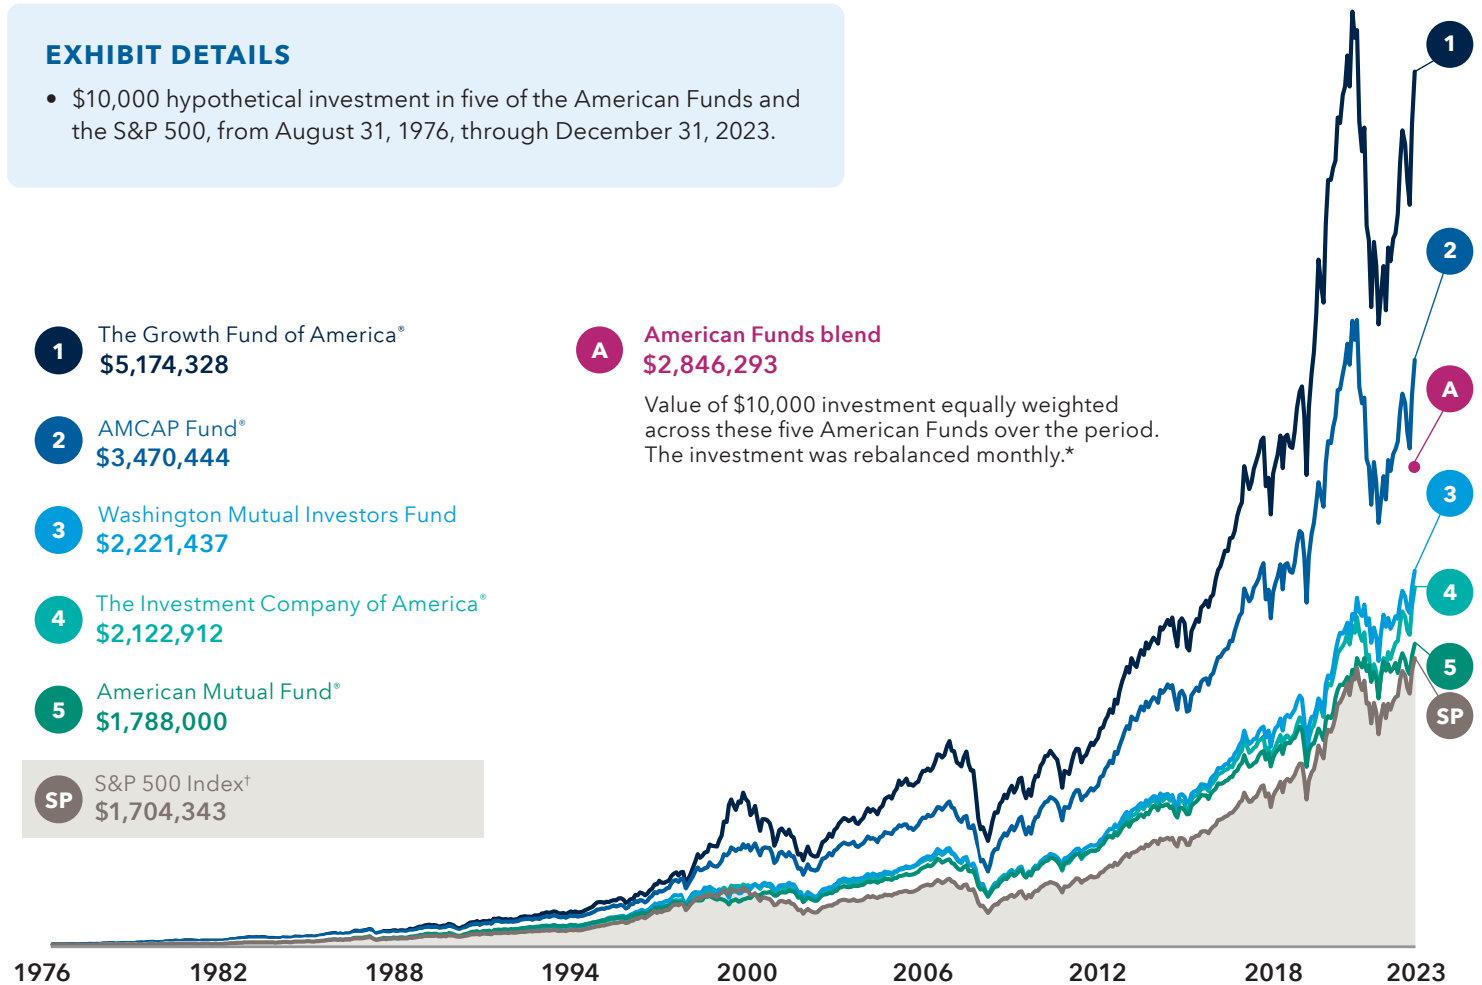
EXHIBIT DETAILS

• $10,000 hypothetical investment in five of the American Funds and the S&P 500, from August 31, 1976, through December 31, 2023.

1 The Growth Fund of America®
$5,174,328

2 AMCAP Fund®
$3,470,444

3 Washington Mutual Investors Fund
$2,221,437

4 The Investment Company of America®
$2,122,912

5 American Mutual Fund®
$1,788,000

SP S&P 500 Index†
$1,704,343

A American Funds blend
$2,846,293

Value of $10,000 investment equally weighted across these five American Funds over the period. The investment was rebalanced monthly.*

1
2
A
3
4
5
SP

1976 1982 1988 1994 2000 2006 2012 2018 2023